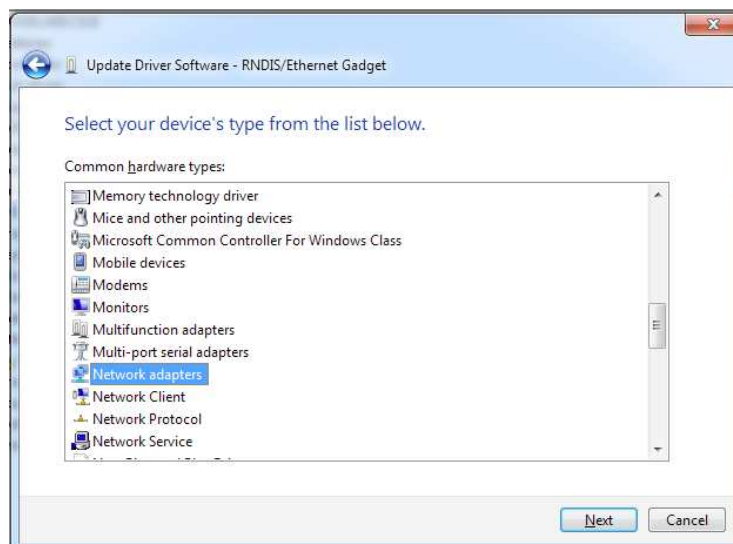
Update Driver Software - RNDIS/Ethernet Gadget

Select your device's type from the list below.

Common hardware types:

Memory technology driver
Mice and other pointing devices
Microsoft Common Controller For Windows Class
Mobile devices
Modems
Monitors
Multifunction adapters
Multi-port serial adapters
Network adapters
Network Client
Network Protocol
Network Service
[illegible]

Next
Cancel